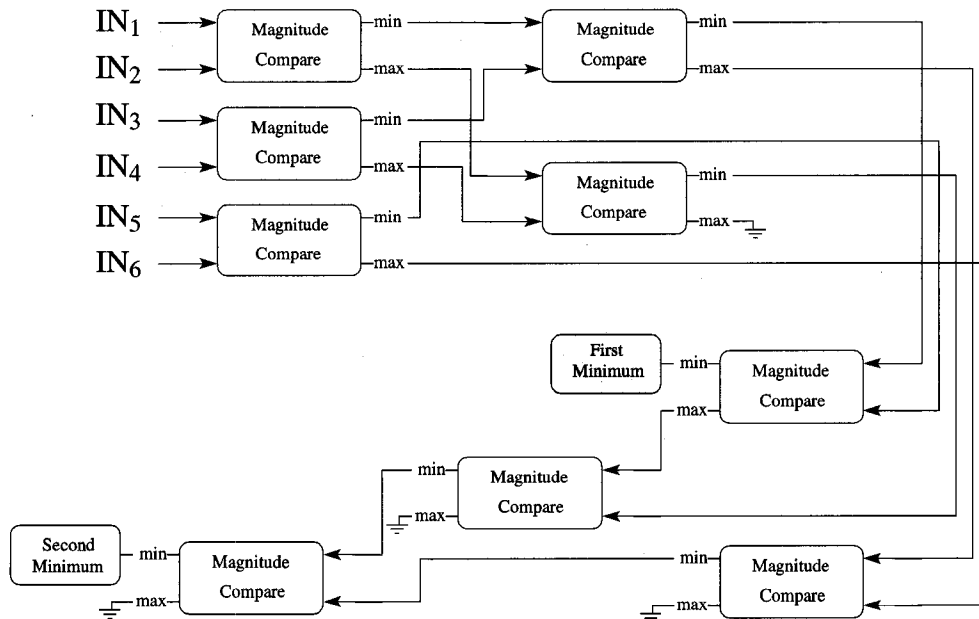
$IN_1$
$IN_2$
$IN_3$
$IN_4$
$IN_5$
$IN_6$

Magnitude Compare
min
max

Magnitude Compare
min
max

Magnitude Compare
min
max

Magnitude Compare
min
max

Magnitude Compare
min
max

First Minimum
min
Magnitude Compare
max

min
Magnitude Compare
max

Second Minimum
min
Magnitude Compare
max

min
Magnitude Compare
max